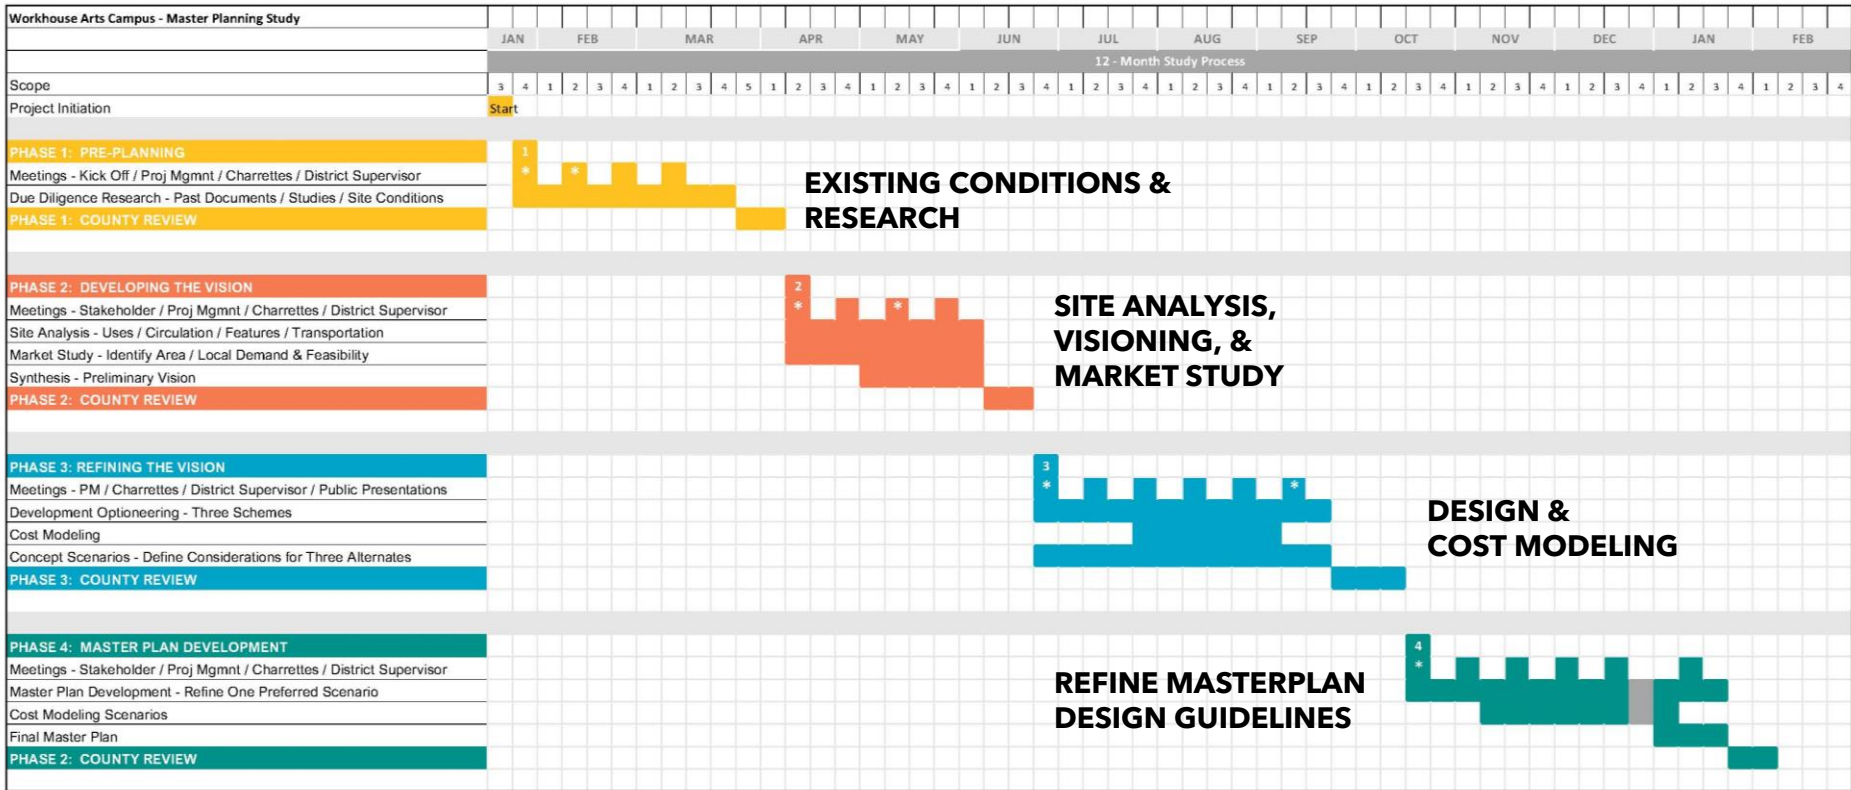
Workhouse Arts Campus - Master Planning Study

JAN FEB MAR APR MAY JUN JUL AUG SEP OCT NOV DEC JAN FEB

12 - Month Study Process

Scope
3 4 1 2 3 4 1 2 3 4 5 1 2 3 4 1 2 3 4 1 2 3 4 1 2 3 4 1 2 3 4 1 2 3 4 1 2 3 4 1 2 3 4 1 2 3 4 1 2 3 4 1 2 3 4

Project Initiation
Start

PHASE 1: PRE-PLANNING
1
Meetings - Kick Off / Proj Mgmnt / Charrettes / District Supervisor
* *
Due Diligence Research - Past Documents / Studies / Site Conditions
PHASE 1: COUNTY REVIEW

EXISTING CONDITIONS & RESEARCH

PHASE 2: DEVELOPING THE VISION
2
Meetings - Stakeholder / Proj Mgmnt / Charrettes / District Supervisor
* *
Site Analysis - Uses / Circulation / Features / Transportation
Market Study - Identify Area / Local Demand & Feasibility
Synthesis - Preliminary Vision
PHASE 2: COUNTY REVIEW

SITE ANALYSIS, VISIONING, & MARKET STUDY

PHASE 3: REFINING THE VISION
3
Meetings - PM / Charrettes / District Supervisor / Public Presentations
* *
Development Optioneering - Three Schemes
Cost Modeling
Concept Scenarios - Define Considerations for Three Alternates
PHASE 3: COUNTY REVIEW

DESIGN & COST MODELING

PHASE 4: MASTER PLAN DEVELOPMENT
4
Meetings - Stakeholder / Proj Mgmnt / Charrettes / District Supervisor
*
Master Plan Development - Refine One Preferred Scenario
Cost Modeling Scenarios
Final Master Plan
PHASE 2: COUNTY REVIEW

REFINE MASTERPLAN DESIGN GUIDELINES